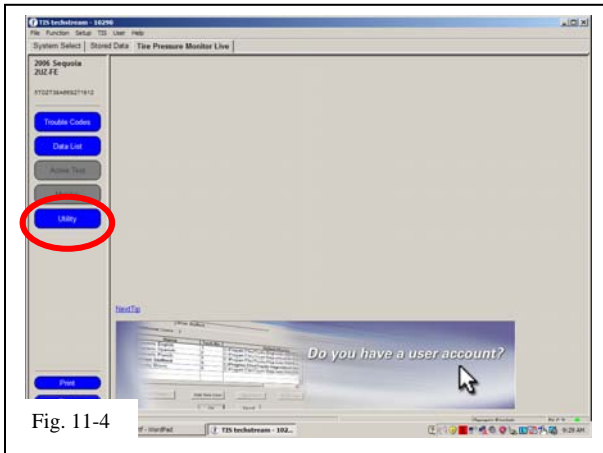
TIS techstream - 10290
File Function Setup TIS User Help
System Select | Stored Data | Tire Pressure Monitor Live

2006 Sequoia
2UZ-FE

5TDZT34A86S271612

Trouble Codes
Data List
Active Test
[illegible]
Utility

NextTip

Do you have a user account?

Print

Fig. 11-4

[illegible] - WordPad
TIS techstream - 102...
9:29 AM